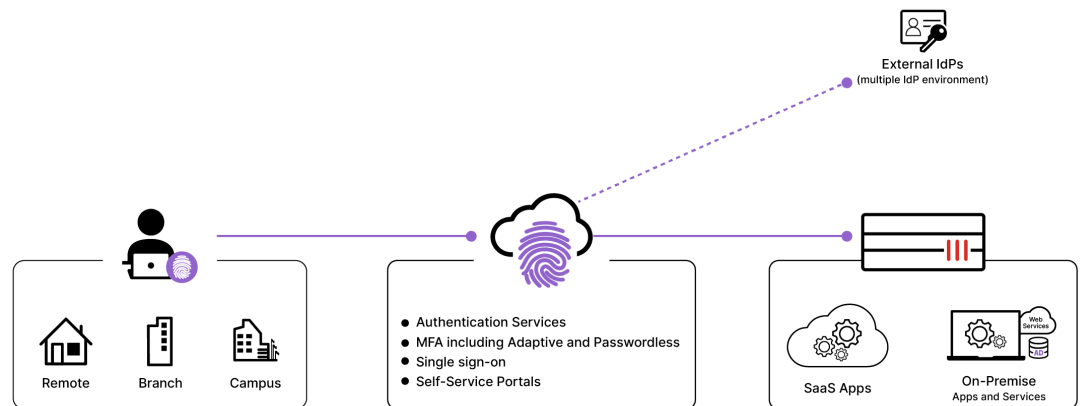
External IdPs
(multiple IdP environment)

Remote
Branch
Campus

- Authentication Services
- MFA including Adaptive and Passwordless
- Single sign-on
- Self-Service Portals

SaaS Apps

Web Services
AD
On-Premise
Apps and Services